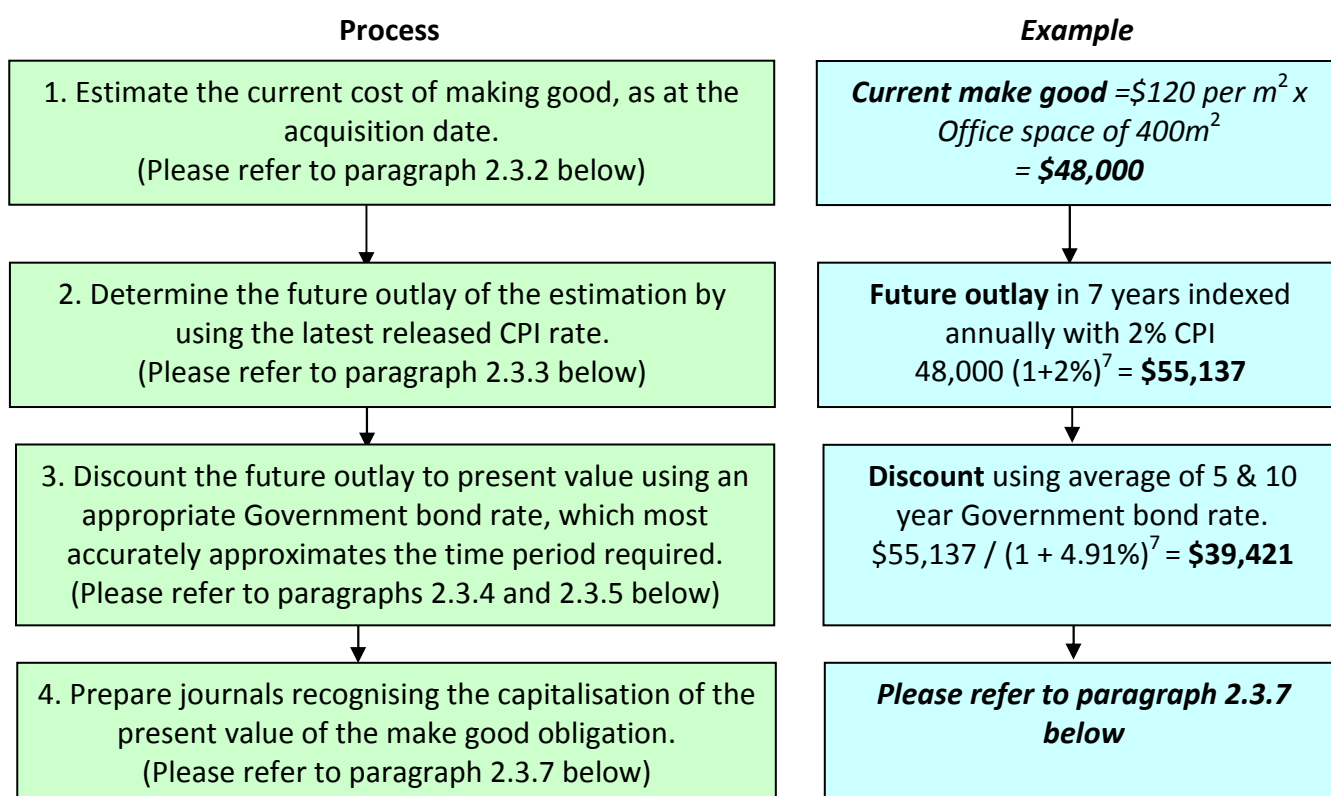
**Process**

1. Estimate the current cost of making good, as at the acquisition date. (Please refer to paragraph 2.3.2 below)

2. Determine the future outlay of the estimation by using the latest released CPI rate. (Please refer to paragraph 2.3.3 below)

3. Discount the future outlay to present value using an appropriate Government bond rate, which most accurately approximates the time period required. (Please refer to paragraphs 2.3.4 and 2.3.5 below)

4. Prepare journals recognising the capitalisation of the present value of the make good obligation. (Please refer to paragraph 2.3.7 below)

*Example*

***Current make good*** *=\$120 per $m^2$ x Office space of $400m^2$* *=* ***\$48,000***

**Future outlay** in 7 years indexed annually with 2% CPI 48,000 $(1+2\%)^7$ = **\$55,137**

**Discount** using average of 5 & 10 year Government bond rate. \$55,137 / $(1 + 4.91\%)^7$ = **\$39,421**

***Please refer to paragraph 2.3.7 below***